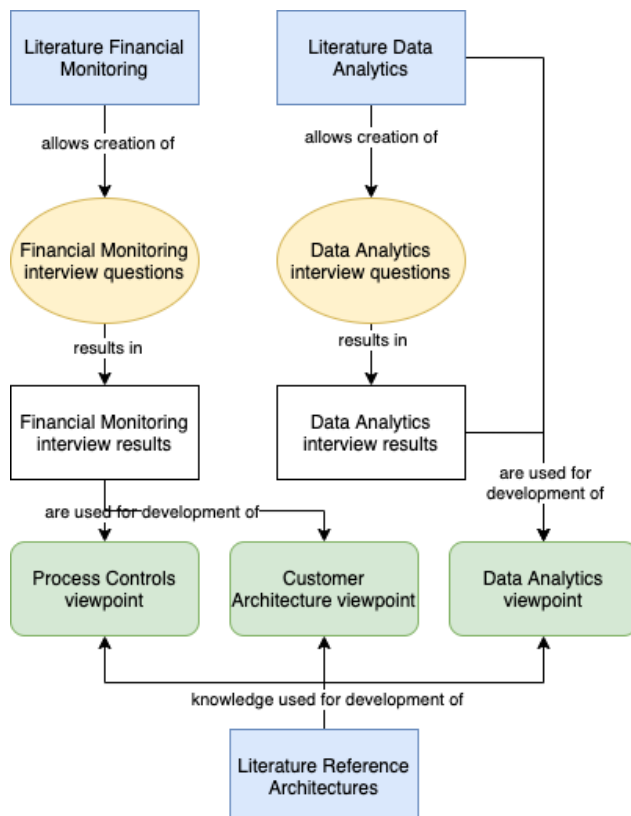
Literature Financial Monitoring

Literature Data Analytics

allows creation of

allows creation of

Financial Monitoring interview questions

Data Analytics interview questions

results in

results in

Financial Monitoring interview results

Data Analytics interview results

are used for development of

are used for development of

Process Controls viewpoint

Customer Architecture viewpoint

Data Analytics viewpoint

knowledge used for development of

Literature Reference Architectures